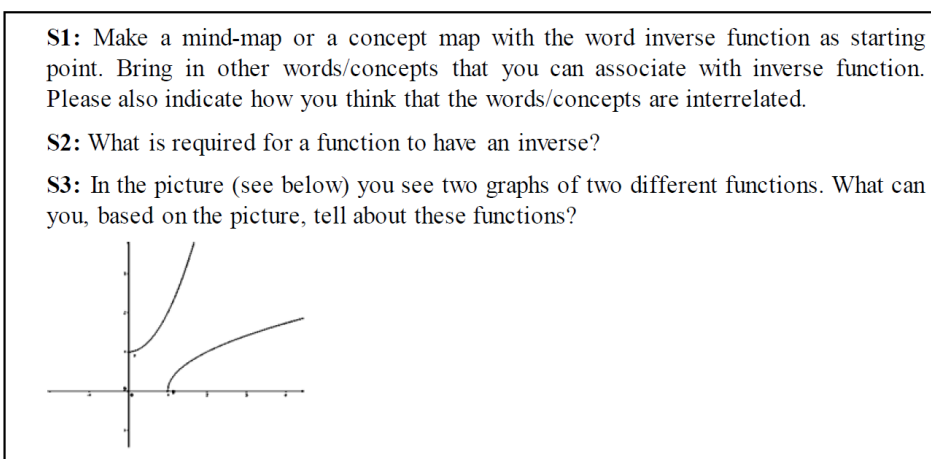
**S1:** Make a mind-map or a concept map with the word inverse function as starting point. Bring in other words/concepts that you can associate with inverse function. Please also indicate how you think that the words/concepts are interrelated.

**S2:** What is required for a function to have an inverse?

**S3:** In the picture (see below) you see two graphs of two different functions. What can you, based on the picture, tell about these functions?